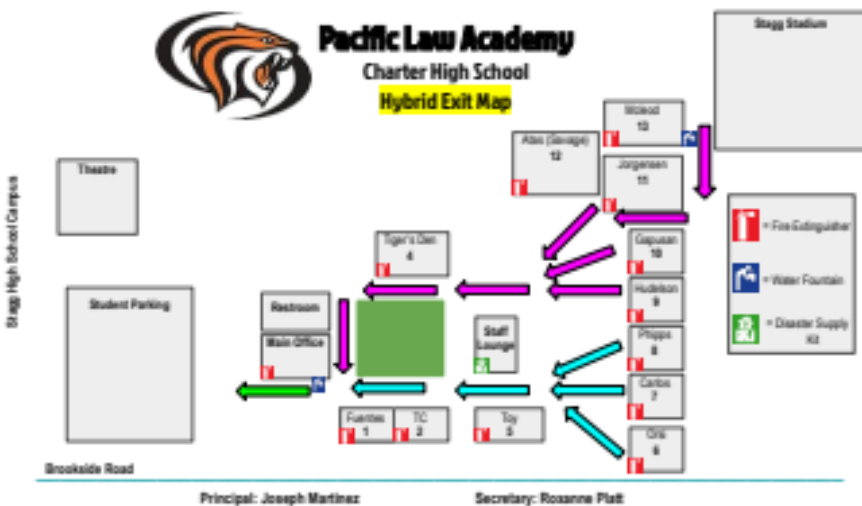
Pacific Law Academy
Charter High School
Hybrid Exit Map

Stagg Stadium

Mcleod
13

Ales (Savage)
12

Jorgensen
11

Theatre

Stagg High School Campus

Tiger's Den
4

Gapusan
10

Hudelson
9

Phipps
8

Carlos
7

Ortiz
6

Student Parking

Restroom

Main Office

Staff Lounge

Fuentes
1

TC
2

Toy
3

= Fire Extinguisher

= Water Fountain

= Disaster Supply Kit

Brookside Road

Principal: Joseph Martinez

Secretary: Roxanne Platt